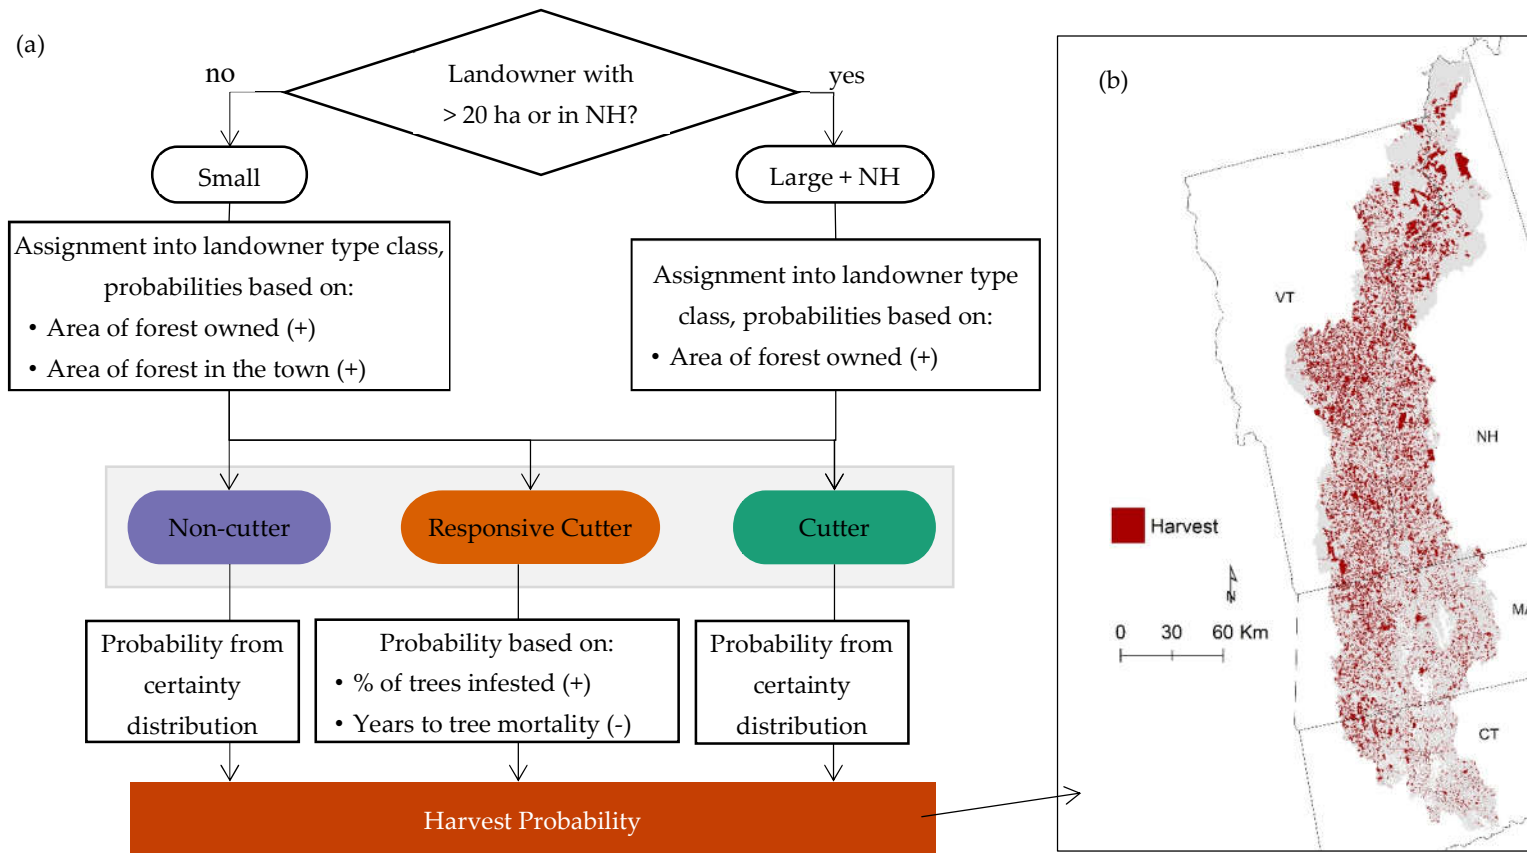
(a)

no

Landowner with > 20 ha or in NH?

yes

Small

Large + NH

Assignment into landowner type class, probabilities based on:
• Area of forest owned (+)
• Area of forest in the town (+)

Assignment into landowner type class, probabilities based on:
• Area of forest owned (+)

Non-cutter

Responsive Cutter

Cutter

Probability from certainty distribution

Probability based on:
• % of trees infested (+)
• Years to tree mortality (-)

Probability from certainty distribution

Harvest Probability

(b)

VT

NH

Harvest

N

0 30 60 Km

MA

CT